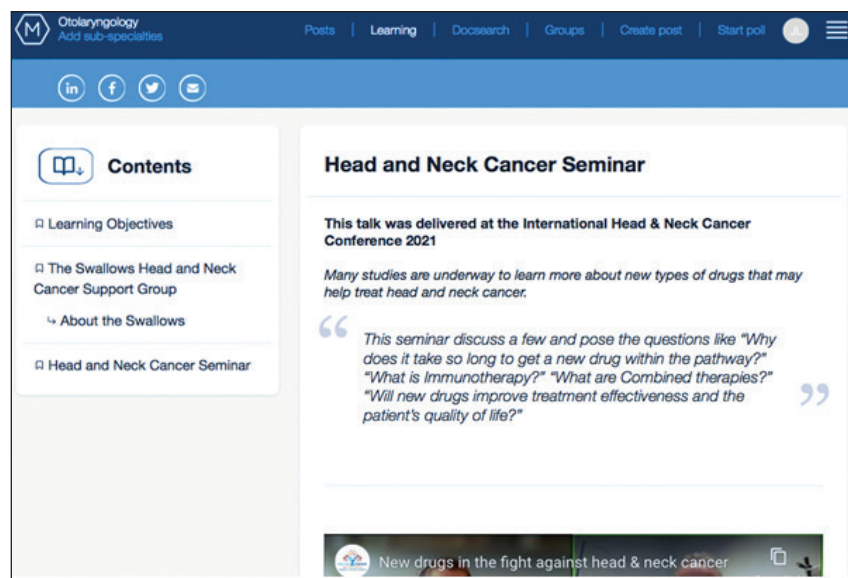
Otolaryngology
Add sub-specialties

Posts | Learning | Docsearch | Groups | Create post | Start poll

Contents

Learning Objectives

The Swallows Head and Neck Cancer Support Group

About the Swallows

Head and Neck Cancer Seminar

Head and Neck Cancer Seminar

This talk was delivered at the International Head & Neck Cancer Conference 2021

Many studies are underway to learn more about new types of drugs that may help treat head and neck cancer.

This seminar discuss a few and pose the questions like "Why does it take so long to get a new drug within the pathway?" "What is Immunotherapy?" "What are Combined therapies?" "Will new drugs improve treatment effectiveness and the patient's quality of life?"

New drugs in the fight against head & neck cancer